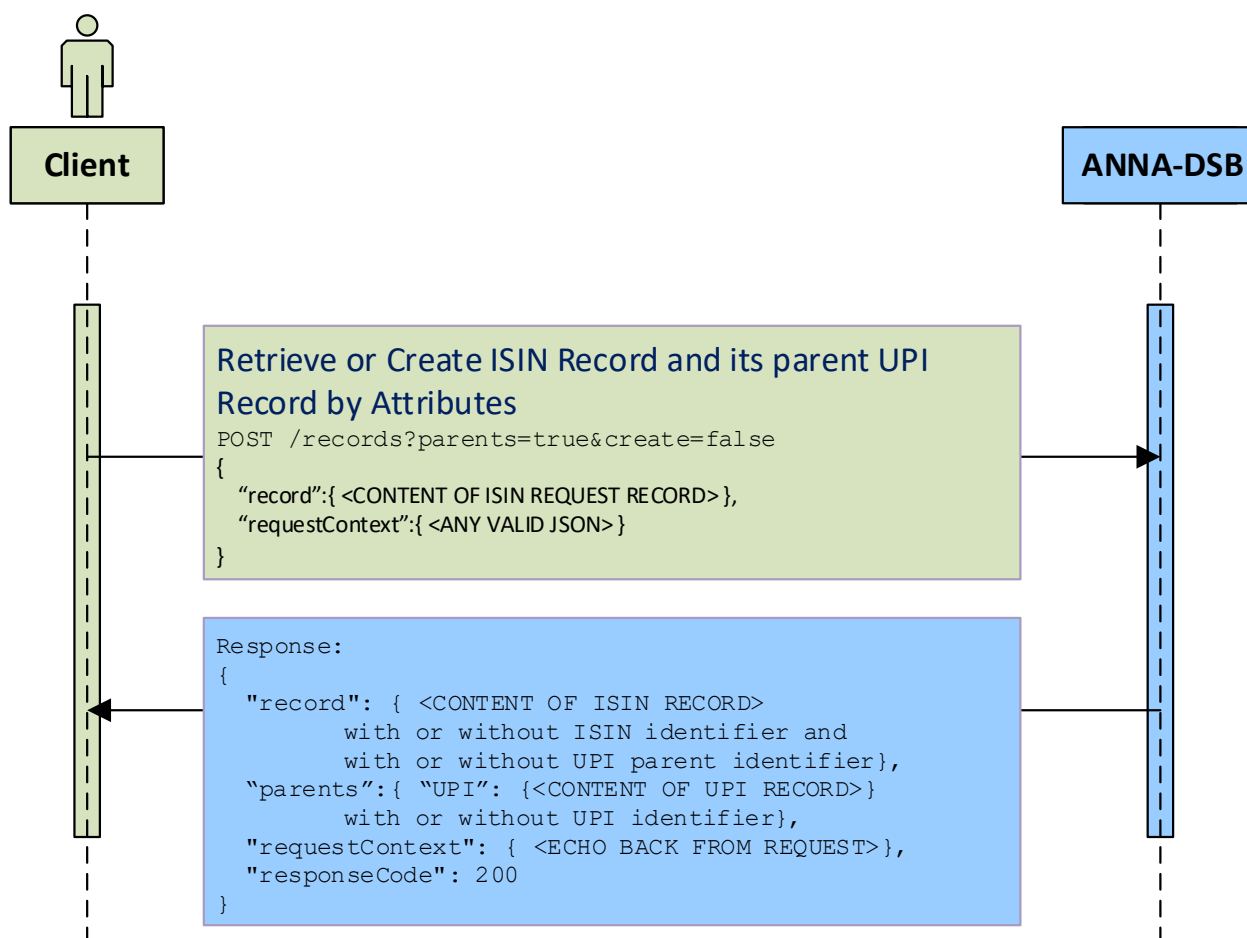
Client

ANNA-DSB

Retrieve or Create ISIN Record and its parent UPI Record by Attributes
POST /records?parents=true&create=false
{
“record”:{ <CONTENT OF ISIN REQUEST RECORD> },
“requestContext”:{ <ANY VALID JSON> }
}

Response:
{
"record": { <CONTENT OF ISIN RECORD>
with or without ISIN identifier and
with or without UPI parent identifier},
"parents":{ “UPI”: {<CONTENT OF UPI RECORD>}
with or without UPI identifier},
"requestContext": { <ECHO BACK FROM REQUEST>},
"responseCode": 200
}